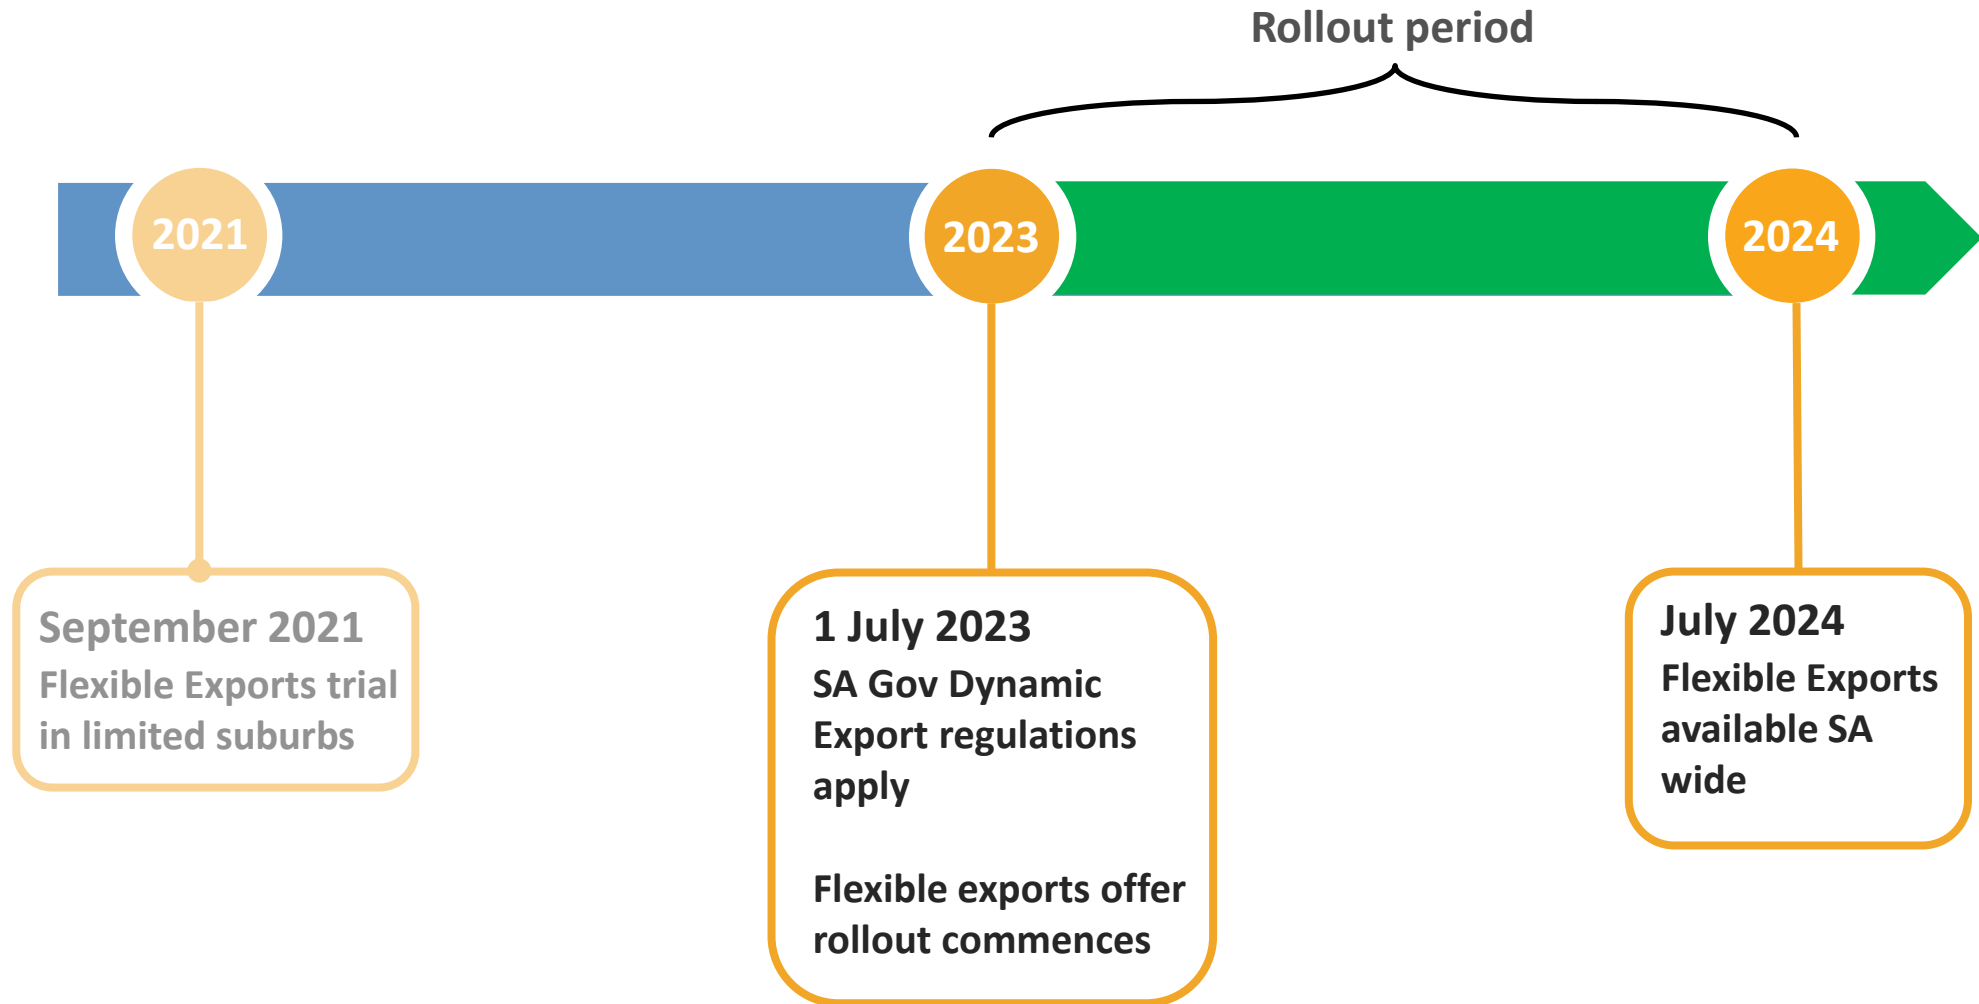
Rollout period

2021

2023

2024

September 2021
Flexible Exports trial in limited suburbs

1 July 2023
SA Gov Dynamic Export regulations apply

Flexible exports offer rollout commences

July 2024
Flexible Exports available SA wide